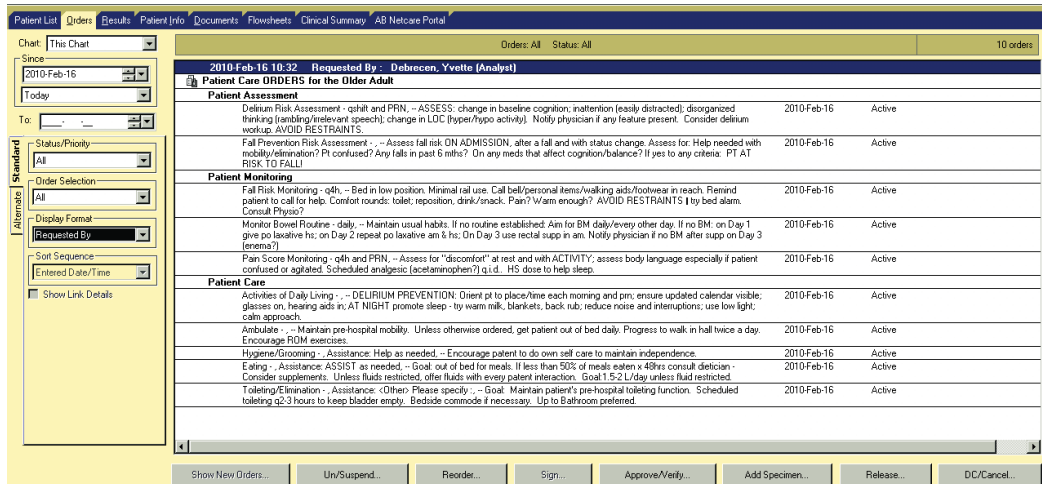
Patient List Orders Results Patient Info Documents Flowsheets Clinical Summary AB Netcare Portal

Chart: This Chart

Since
2010-Feb-16
Today

To: __-__-__

Standard
Alternate

Status/Priority
All

Order Selection
All

Display Format
Requested By

Sort Sequence
Entered Date/Time

Show Link Details

Orders: All Status: All

10 orders

2010-Feb-16 10:32 Requested By : Debrecen, Yvette (Analyst)

Patient Care ORDERS for the Older Adult

Patient Assessment

| | | |
|---|---|---|
| Delirium Risk Assessment - qshift and PRN, -- ASSESS: change in baseline cognition; inattention (easily distracted); disorganized thinking (rambling/irrelevant speech); change in LOC (hyper/hypo activity). Notify physician if any feature present. Consider delirium workup. AVOID RESTRAINTS. | 2010-Feb-16 | Active |
| Fall Prevention Risk Assessment - , -- Assess fall risk ON ADMISSION, after a fall and with status change. Assess for: Help needed with mobility/elimination? Pt confused? Any falls in past 6 mths? On any meds that affect cognition/balance? If yes to any criteria: PT AT RISK TO FALL! | 2010-Feb-16 | Active |

Patient Monitoring

| | | |
|---|---|---|
| Fall Risk Monitoring - q4h, -- Bed in low position. Minimal rail use. Call bell/personal items/walking aids/footwear in reach. Remind patient to call for help. Comfort rounds: toilet; reposition, drink/snack. Pain? Warm enough? AVOID RESTRAINTS I try bed alarm. Consult Physio? | 2010-Feb-16 | Active |
| Monitor Bowel Routine - daily, -- Maintain usual habits. If no routine established: Aim for BM daily/every other day. If no BM: on Day 1 give po laxative hs; on Day 2 repeat po laxative am & hs; On Day 3 use rectal supp in am. Notify physician if no BM after supp on Day 3 (enema?) | 2010-Feb-16 | Active |
| Pain Score Monitoring - q4h and PRN, -- Assess for "discomfort" at rest and with ACTIVITY; assess body language especially if patient confused or agitated. Scheduled analgesic (acetaminophen?) q.i.d., HS dose to help sleep. | 2010-Feb-16 | Active |

Patient Care

| | | |
|---|---|---|
| Activities of Daily Living - , -- DELIRIUM PREVENTION: Orient pt to place/time each morning and prn; ensure updated calendar visible; glasses on, hearing aids in; AT NIGHT promote sleep - try warm milk, blankets, back rub; reduce noise and interruptions; use low light; calm approach. | 2010-Feb-16 | Active |
| Ambulate - , -- Maintain pre-hospital mobility. Unless otherwise ordered, get patient out of bed daily. Progress to walk in hall twice a day. Encourage ROM exercises. | 2010-Feb-16 | Active |
| Hygiene/Grooming - , Assistance: Help as needed, -- Encourage patent to do own self care to maintain independence. | 2010-Feb-16 | Active |
| Eating - , Assistance: ASSIST as needed, -- Goal: out of bed for meals. If less than 50% of meals eaten x 48hrs consult dietician - Consider supplements. Unless fluids restricted, offer fluids with every patient interaction. Goal:1.5-2 L/day unless fluid restricted. | 2010-Feb-16 | Active |
| Toileting/Elimination - , Assistance: <Other> Please specify : , -- Goal: Maintain patient's pre-hospital toileting function. Scheduled toileting q2-3 hours to keep bladder empty. Bedside commode if necessary. Up to Bathroom preferred. | 2010-Feb-16 | Active |

Show New Orders... Un/Suspend... Reorder... Sign... Approve/Verify... Add Specimen... Release... DC/Cancel...